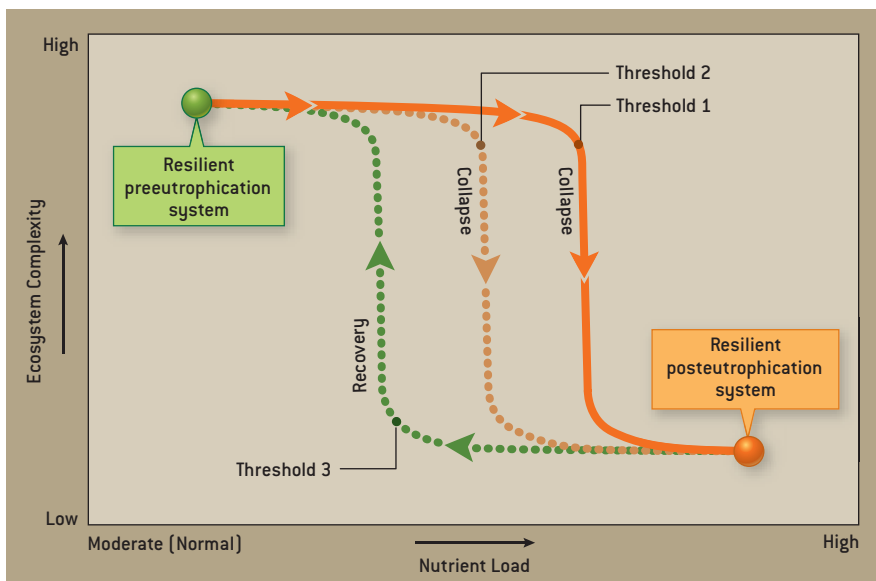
High

Threshold 2

Threshold 1

Resilient preeutrophication system

Collapse

Collapse

Ecosystem Complexity

Recovery

Resilient posteutrophication system

Threshold 3

Low

Moderate (Normal)

High

Nutrient Load